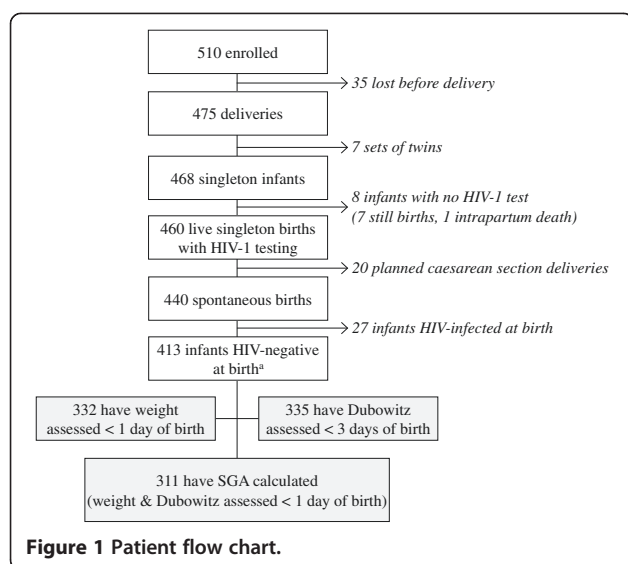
510 enrolled

35 lost before delivery

475 deliveries

7 sets of twins

468 singleton infants

8 infants with no HIV-1 test (7 still births, 1 intrapartum death)

460 live singleton births with HIV-1 testing

20 planned caesarean section deliveries

440 spontaneous births

27 infants HIV-infected at birth

413 infants HIV-negative at birth$^{a}$

332 have weight assessed < 1 day of birth

335 have Dubowitz assessed < 3 days of birth

311 have SGA calculated (weight & Dubowitz assessed < 1 day of birth)

Figure 1 Patient flow chart.